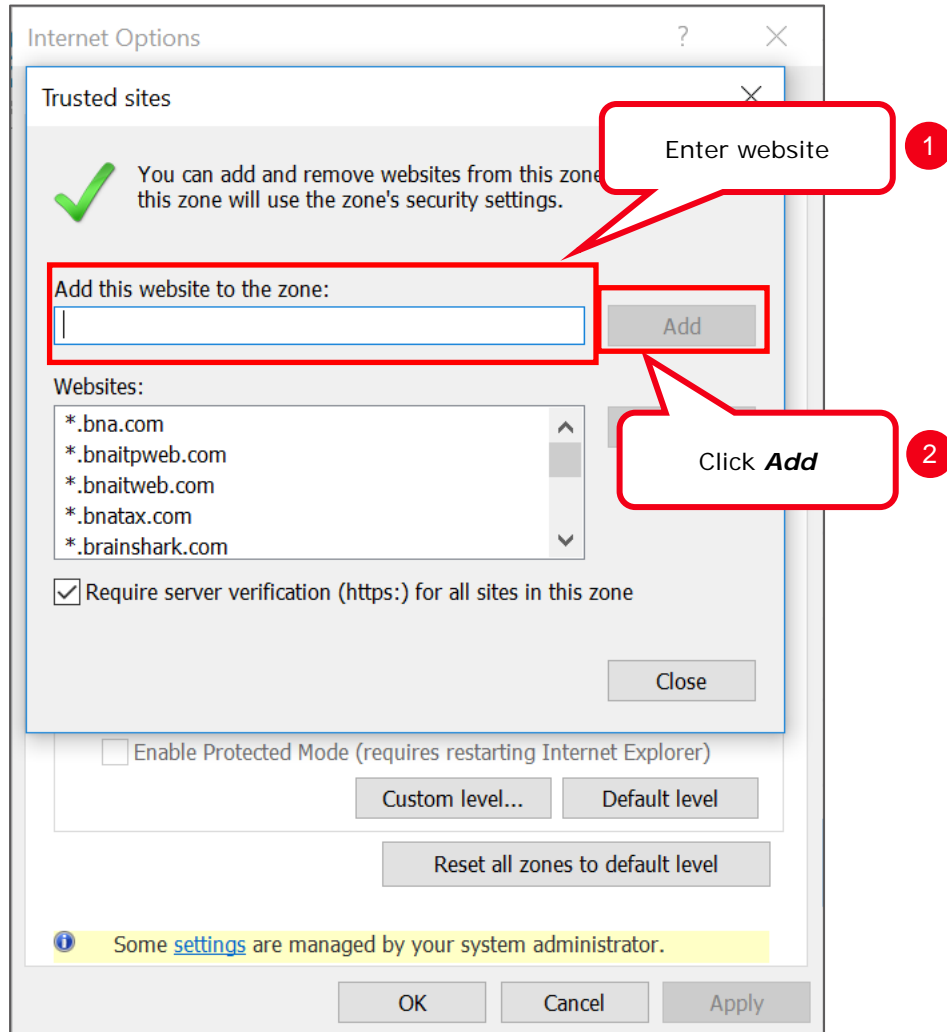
Internet Options ? ×

Trusted sites ×

Enter website 1

You can add and remove websites from this zone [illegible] this zone will use the zone's security settings.

Add this website to the zone:

Add

Websites:

*.bna.com
*.bnaitpweb.com
*.bnaitweb.com
*.bnatax.com
*.brainshark.com

Click ***Add*** 2

Require server verification (https:) for all sites in this zone

Close

Enable Protected Mode (requires restarting Internet Explorer)

Custom level... Default level

Reset all zones to default level

Some settings are managed by your system administrator.

OK Cancel Apply